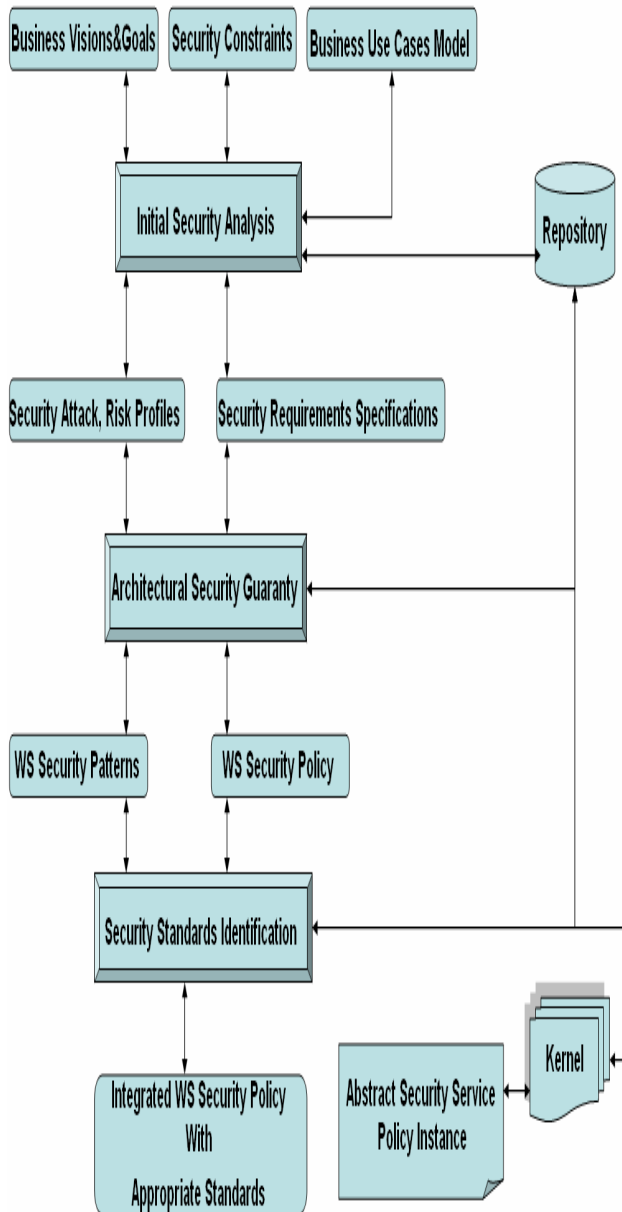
Business Visions&Goals

Security Constraints

Business Use Cases Model

Initial Security Analysis

Repository

Security Attack, Risk Profiles

Security Requirements Specifications

Architectural Security Guaranty

WS Security Patterns

WS Security Policy

Security Standards Identification

Kernel

Integrated WS Security Policy With Appropriate Standards

Abstract Security Service Policy Instance